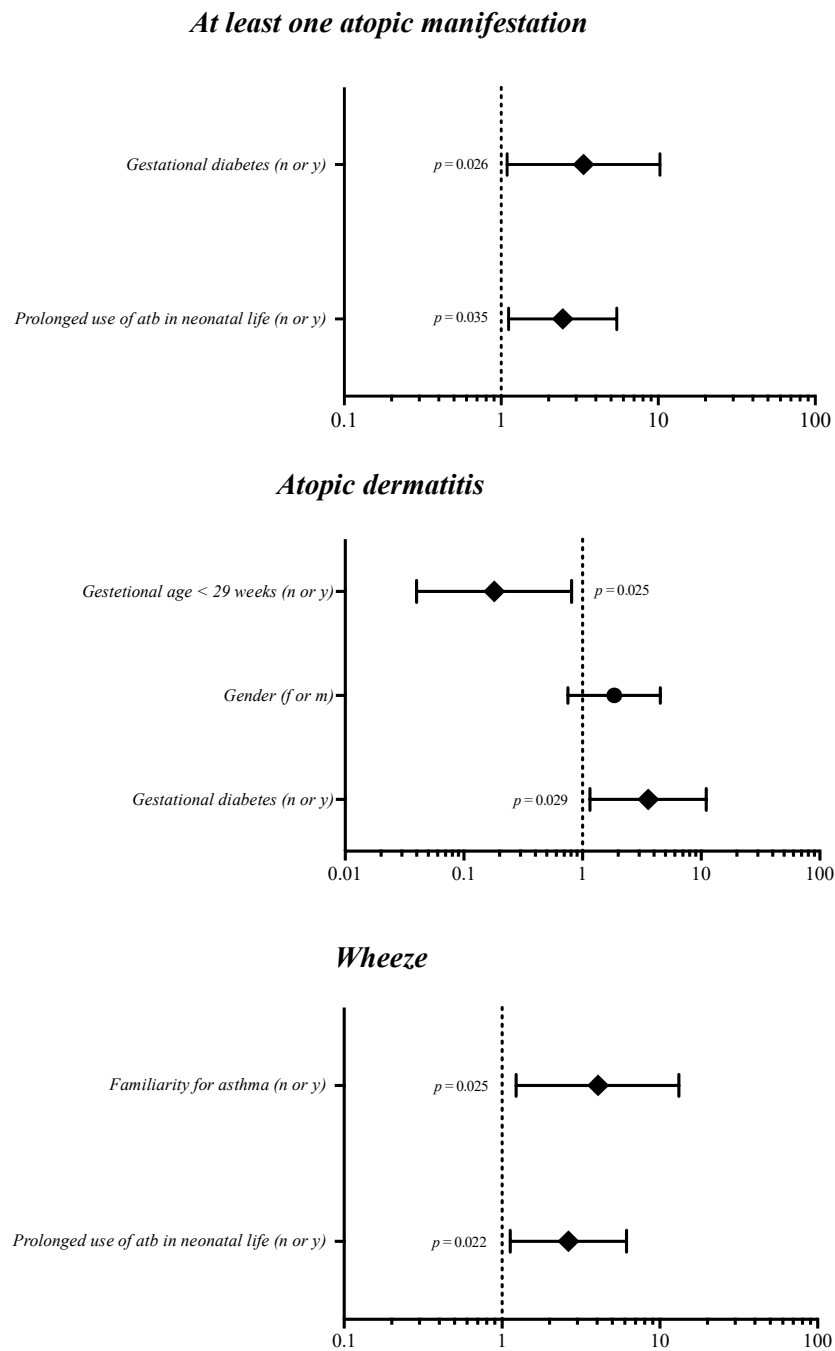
At least one atopic manifestation

Gestational diabetes (n or y)

$p = 0.026$

Prolonged use of atb in neonatal life (n or y)

$p = 0.035$

0.1 1 10 100

Atopic dermatitis

Gestetional age < 29 weeks (n or y)

$p = 0.025$

Gender (f or m)

Gestational diabetes (n or y)

$p = 0.029$

0.01 0.1 1 10 100

Wheeze

Familiarity for asthma (n or y)

$p = 0.025$

Prolonged use of atb in neonatal life (n or y)

$p = 0.022$

0.1 1 10 100